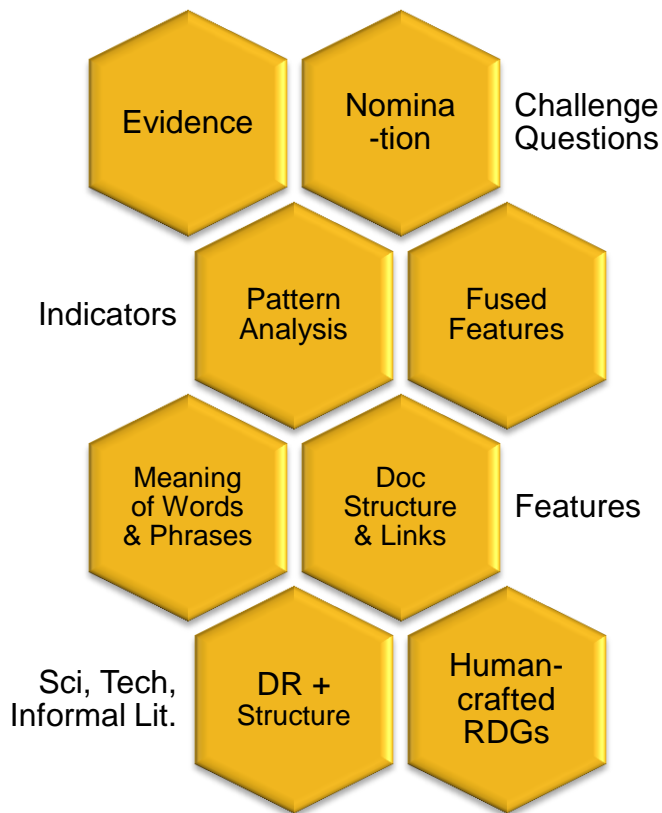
Evidence

Nomina-tion

Challenge Questions

Indicators

Pattern Analysis

Fused Features

Meaning of Words & Phrases

Doc Structure & Links

Features

Sci, Tech, Informal Lit.

DR + Structure

Human-crafted RDGs